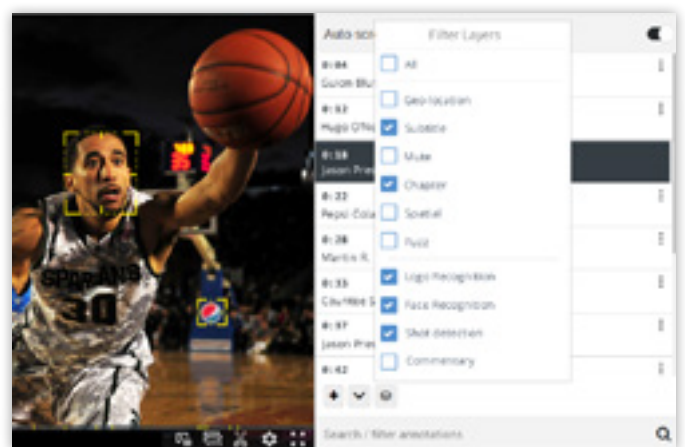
Auto sco

Filter Layers

All

Geo-location

Subtitle

Mute

Chapter

Spatial

Fold

Logo Recognition

Face Recognition

Shot detection

Commentary

0:04
Guion Blu

0:12
Hugo O'N

0:18
Jason Pres

0:22
Pepsi Cola

0:28
Martin R.

0:33
Courtlee S

0:37
Jason Pres

0:42

SPARTANS
30

Search / filter annotations